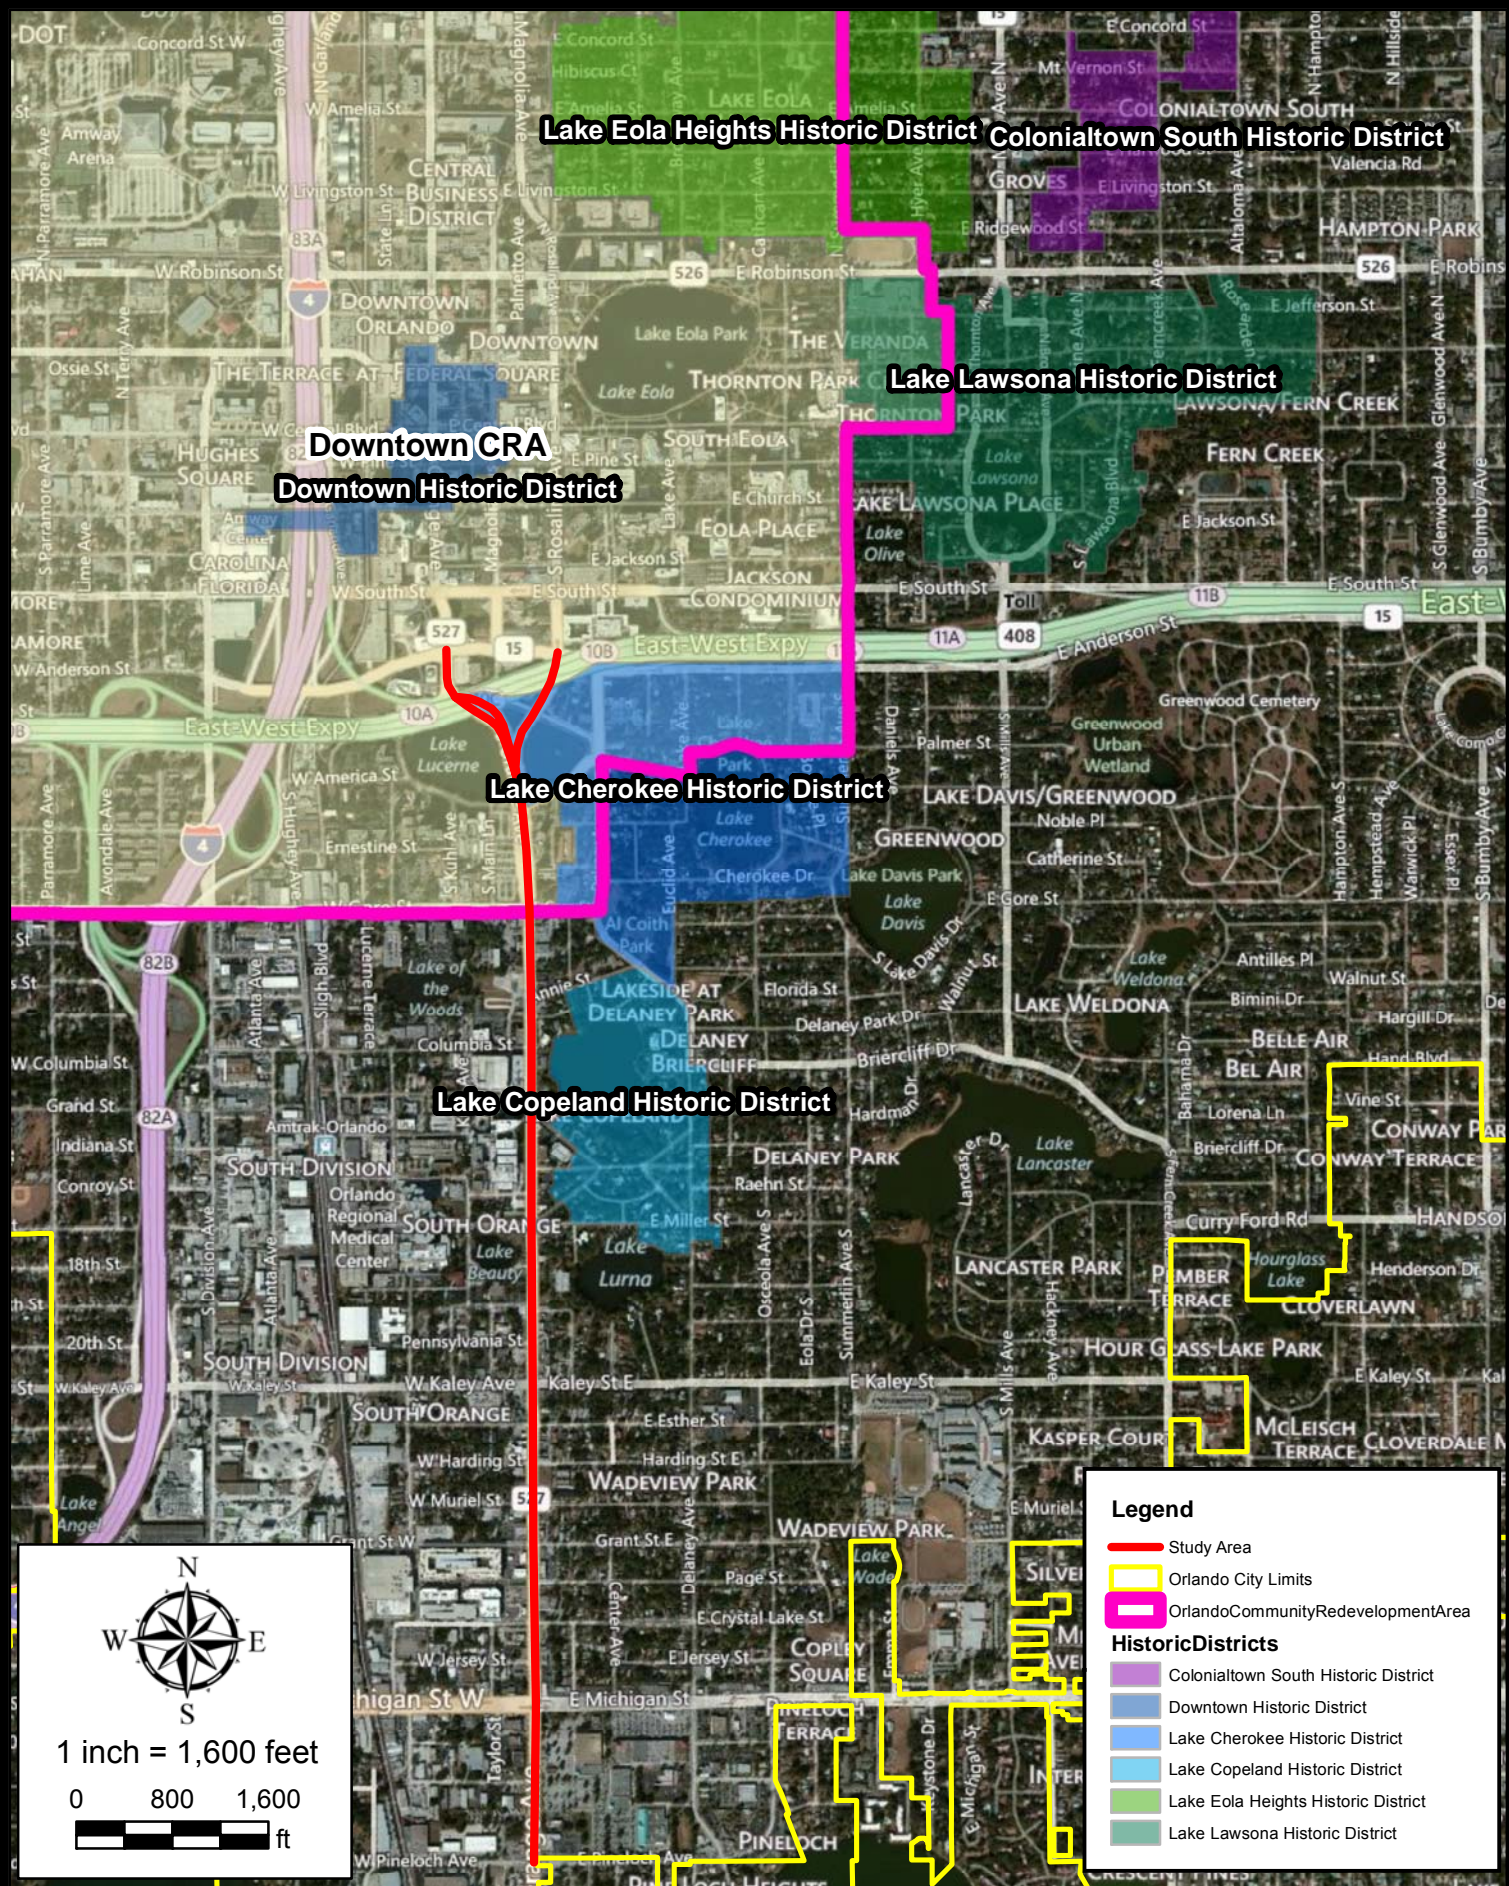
Lake Eola Heights Historic District
Colonialtown South Historic District
Lake Lawsona Historic District
Downtown CRA
Downtown Historic District
Lake Cherokee Historic District
Lake Copeland Historic District

Legend
Study Area
Orlando City Limits
OrlandoCommunityRedevelopmentArea
HistoricDistricts
Colonialtown South Historic District
Downtown Historic District
Lake Cherokee Historic District
Lake Copeland Historic District
Lake Eola Heights Historic District
Lake Lawsona Historic District

N
W
E
S
1 inch = 1,600 feet
0 800 1,600
ft

Concord St W
W Amelia St
Amway Arena
Central Business District
W Livingston St
E Livingston St
W Robinson St
E Robinson St
Downtown Orlando
Downtown
Lake Eola Park
The Veranda
Thornton Park
Lake Eola
South Eola
The Terrace at Federal Square
Hughes Square
Carolina Florida
Eola Place
Jackson Condominium
E Church St
E Pine St
E Jackson St
W South St
E South St
East-West Expy
Lake Lucerne
W America St
Ernestine St
Lake Cherokee
Cherokee Dr
Al Coith Park
Lakeside at Delaney Park
Delaney Briercliff
Lake of the Woods
Columbia St
Amtrak-Orlando
South Division
Orlando Regional Medical Center
South Orange
Lake Beauty
Lake Lurna
E Miller St
Pennsylvania St
W Kaley Ave
Kaley St E
E Esther St
W Harding St
Harding St E
W Muriel St
Wadeview Park
Grant St E
Page St
E Crystal Lake St
E Jersey St
W Jersey St
E Michigan St
Copley Square
Pineloch
W Pineloch Ave
Lake Wade
Lake Angel
E Concord St
Mt Vernon St
Colonialtown South
Groves
E Ridgewood St
Valencia Rd
Hampton Park
E Jefferson St
Lawsona/Fern Creek
Fern Creek
Lake Lawsona
Lake Lawsona Place
Lake Olive
E Jackson St
E South St
E Anderson St
Toll 408
Greenwood Cemetery
Greenwood Urban Wetland
Lake Davis/Greenwood
Greenwood
Noble Pl
Catherine St
Palmer St
Lake Davis Park
Lake Davis
E Gore St
Lake Weldona
Antilles Pl
Walnut St
Bimini Dr
Hargill Dr
Belle Air
Bel Air
Lorena Ln
Briercliff Dr
Conway Terrace
Vine St
Curry Ford Rd
Lake Lancaster
Lancaster Park
Delaney Park
Raehn St
Hardman Dr
Florida St
Delaney Park Dr
Pemberton Terrace
Hourglass Lake
Henderson Dr
Cloverlawn
Hour Glass Lake Park
E Kaley St
McLeisch Terrace
Kasper Court
Cloverdale
Silver
Inter
E Muriel St
18th St
20th St
Grand St
Indiana St
Conroy St
W Columbia St
W Anderson St
Ossie St
Ormond
E-W Expy
526
527
15
10B
10A
11A
11B
83A
82B
82A
4